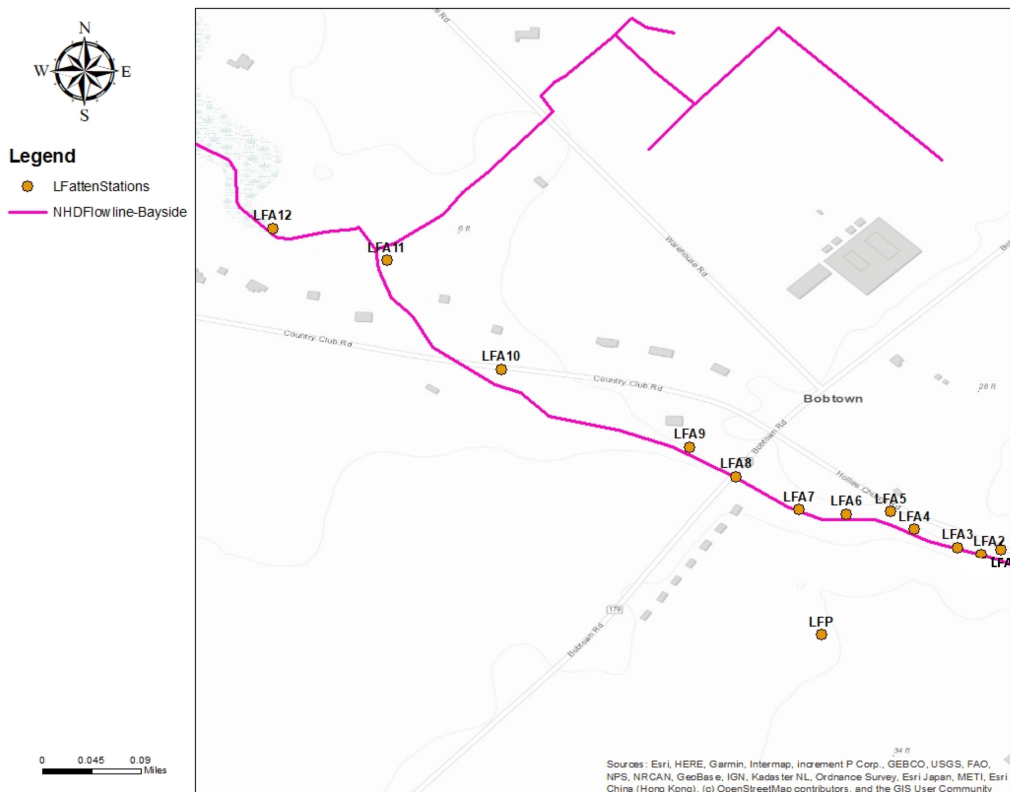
N
W
E
S

Legend
LFattenStations
NHDFlowline-Bayside

0 0.045 0.09
Miles

Rd
LFA12
LFA11
6 ft
Warehouse Rd
Country Club Rd
LFA10
Country Club Rd
28 ft
Bobtown
LFA9
Bobtown Rd
LFA8
Hollies Ch
LFA7
LFA6
LFA5
LFA4
LFA3
LFA2
LFA
178
Bobtown Rd
LFP
34 ft

Sources: Esri, HERE, Garmin, Intermap, increment P Corp., GEBCO, USGS, FAO, NPS, NRCAN, GeoBase, IGN, Kadaster NL, Ordnance Survey, Esri Japan, METI, Esri China (Hong Kong), (c) OpenStreetMap contributors, and the GIS User Community